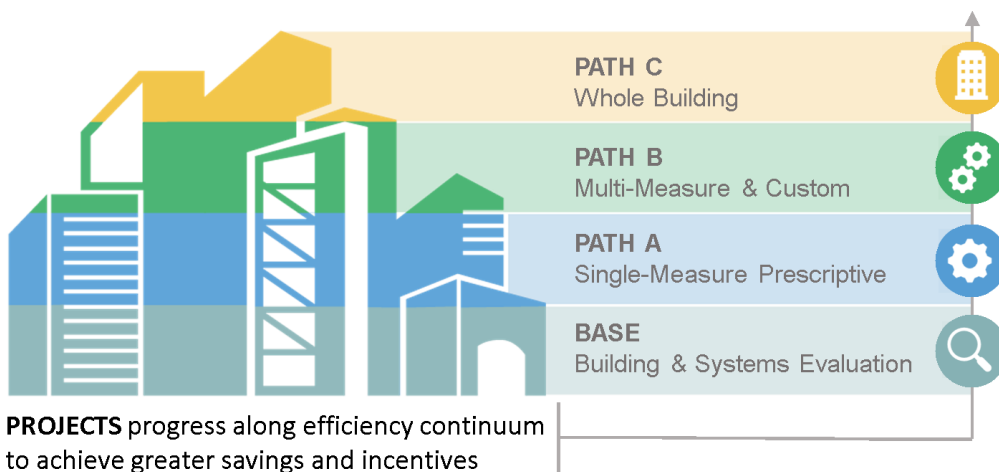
PATH C
Whole Building

PATH B
Multi-Measure & Custom

PATH A
Single-Measure Prescriptive

BASE
Building & Systems Evaluation

PROJECTS progress along efficiency continuum to achieve greater savings and incentives